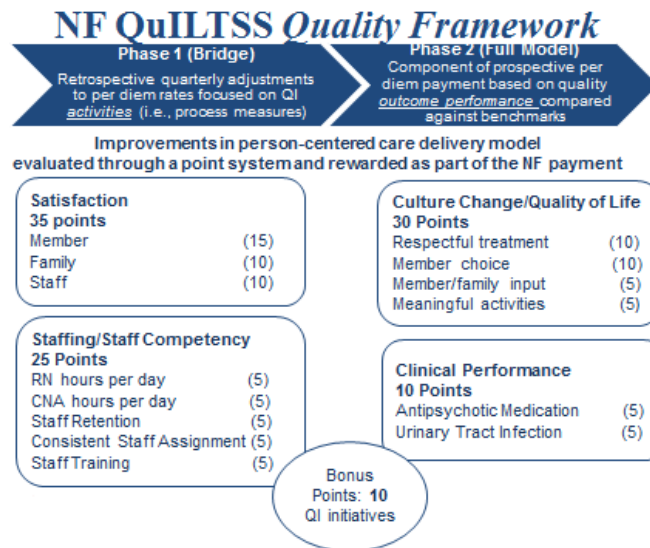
NF QuILTSS *Quality Framework*

Phase 1 (Bridge)

Retrospective quarterly adjustments to per diem rates focused on QI *activities* (i.e., process measures)

Phase 2 (Full Model)

Component of prospective per diem payment based on quality *outcome performance* compared against benchmarks

Improvements in person-centered care delivery model evaluated through a point system and rewarded as part of the NF payment

Satisfaction
35 points
Member (15)
Family (10)
Staff (10)

Culture Change/Quality of Life
30 Points
Respectful treatment (10)
Member choice (10)
Member/family input (5)
Meaningful activities (5)

Staffing/Staff Competency
25 Points
RN hours per day (5)
CNA hours per day (5)
Staff Retention (5)
Consistent Staff Assignment (5)
Staff Training (5)

Clinical Performance
10 Points
Antipsychotic Medication (5)
Urinary Tract Infection (5)

Bonus Points: 10
QI initiatives